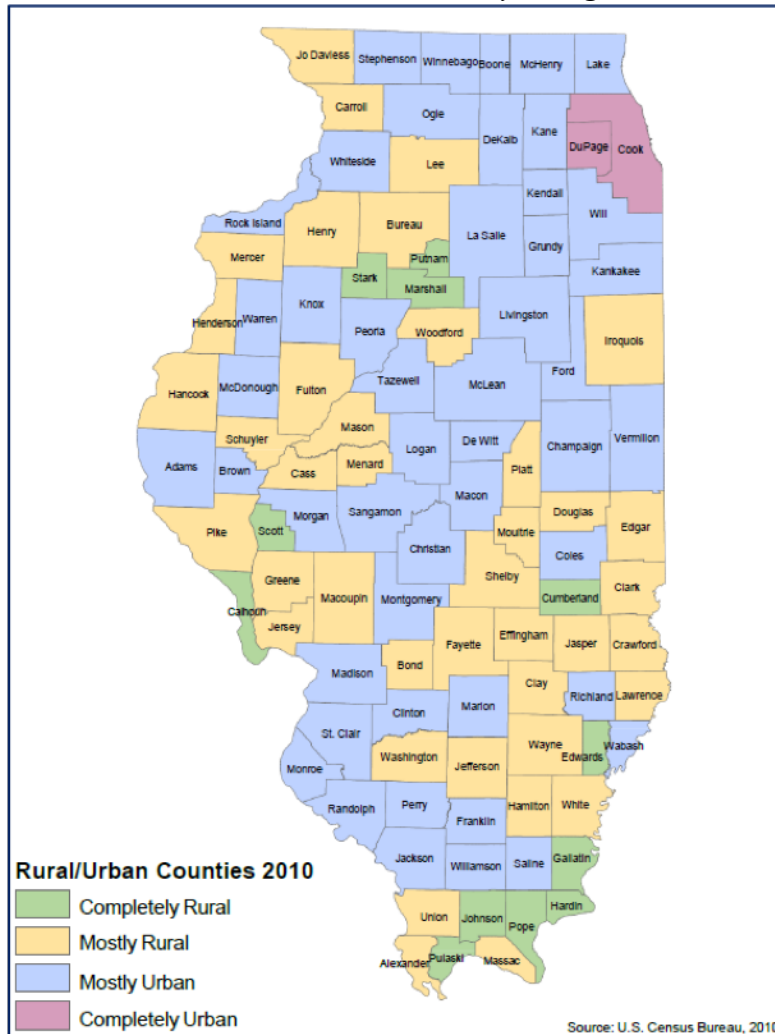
Jo Daviess
Stephenson
Winnebago
Boone
McHenry
Lake
Carroll
Ogle
DeKalb
Kane
DuPage
Cook
Whiteside
Lee
Kendall
Rock Island
Henry
Bureau
La Salle
Will
Mercer
Putnam
Grundy
Stark
Marshall
Kankakee
Henderson
Warren
Knox
Peoria
Woodford
Livingston
Iroquois
Hancock
McDonough
Fulton
Tazewell
McLean
Ford
Mason
Schuyler
De Witt
Champaign
Vermilion
Adams
Brown
Cass
Menard
Logan
Platt
Macon
Douglas
Edgar
Pike
Scott
Morgan
Sangamon
Moultrie
Christian
Coles
Greene
Shelby
Cumberland
Clark
Calhoun
Jersey
Macoupin
Montgomery
Fayette
Effingham
Jasper
Crawford
Madison
Bond
Clay
Richland
Lawrence
Clinton
Marion
St. Clair
Wayne
Edwards
Wabash
Washington
Jefferson
Monroe
Randolph
Perry
Hamilton
White
Franklin
Jackson
Williamson
Saline
Gallatin
Union
Johnson
Pope
Hardin
Alexander
Pulaski
Massac

Rural/Urban Counties 2010
Completely Rural
Mostly Rural
Mostly Urban
Completely Urban

Source: U.S. Census Bureau, 2010